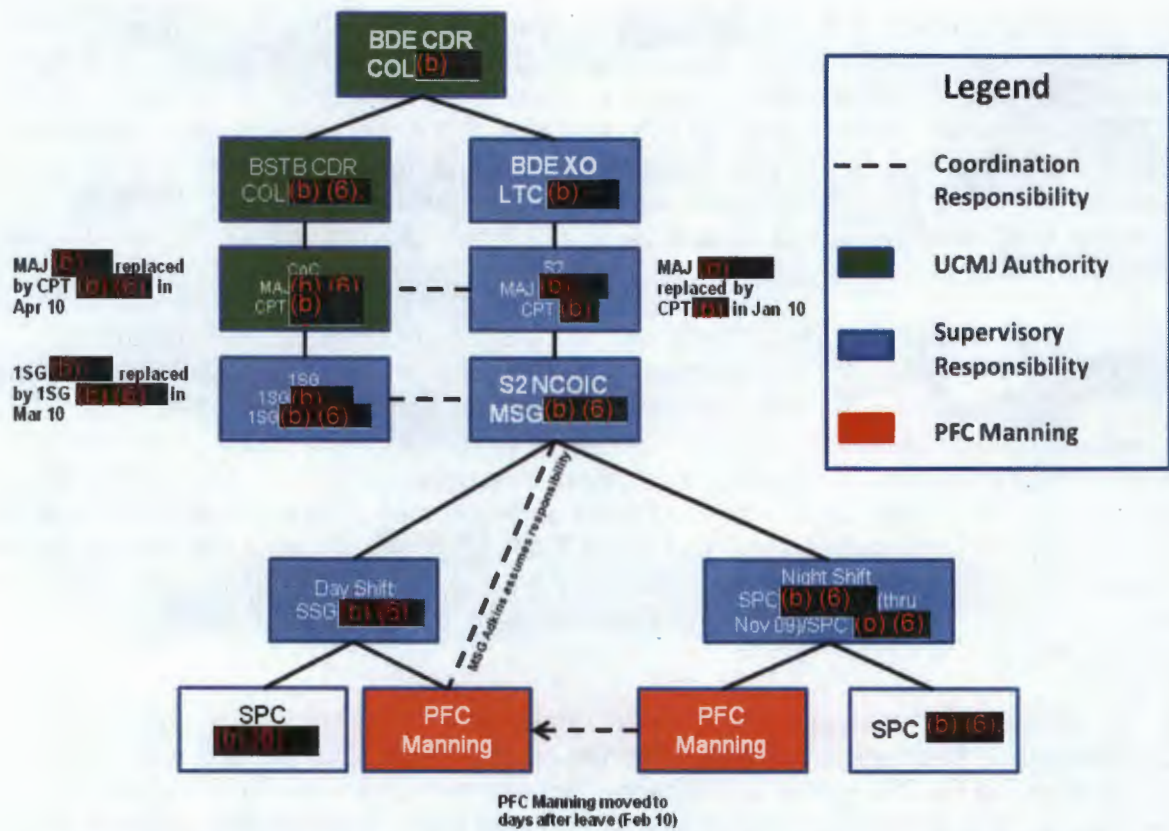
BDE CDR
COL (b)

BSTB CDR
COL (b) (6)

BDE XO
LTC (b)

MAJ (b) replaced by CPT (b) (6) in Apr 10

CoC
MAJ (b) (6)
CPT (b)

S2
MAJ (b)
CPT (b)

MAJ (b) replaced by CPT (b) in Jan 10

1SG (b) replaced by 1SG (b) (6) in Mar 10

1SG
1SG (b)
1SG (b) (6)

S2 NCOIC
MSG (b) (6)

MSG Adkins assumes responsibility

Day Shift
SSG (b) (6)

Night Shift
SPC (b) (6) (thru Nov 09)/SPC (b) (6)

SPC
(b) (6)

PFC
Manning

PFC
Manning

SPC (b) (6)

PFC Manning moved to days after leave (Feb 10)

Legend

Coordination Responsibility

UCMJ Authority

Supervisory Responsibility

PFC Manning